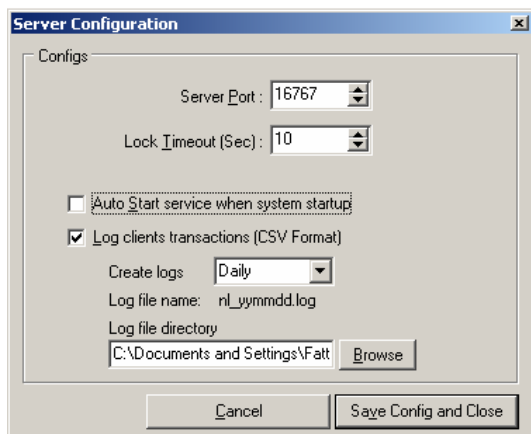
Server Configuration

Configs

Server Port : 16767

Lock Timeout (Sec) : 10

Auto Start service when system startup

Log clients transactions (CSV Format)

Create logs Daily

Log file name: nl_yymmdd.log

Log file directory

C:\Documents and Settings\Fatt

Browse

Cancel

Save Config and Close